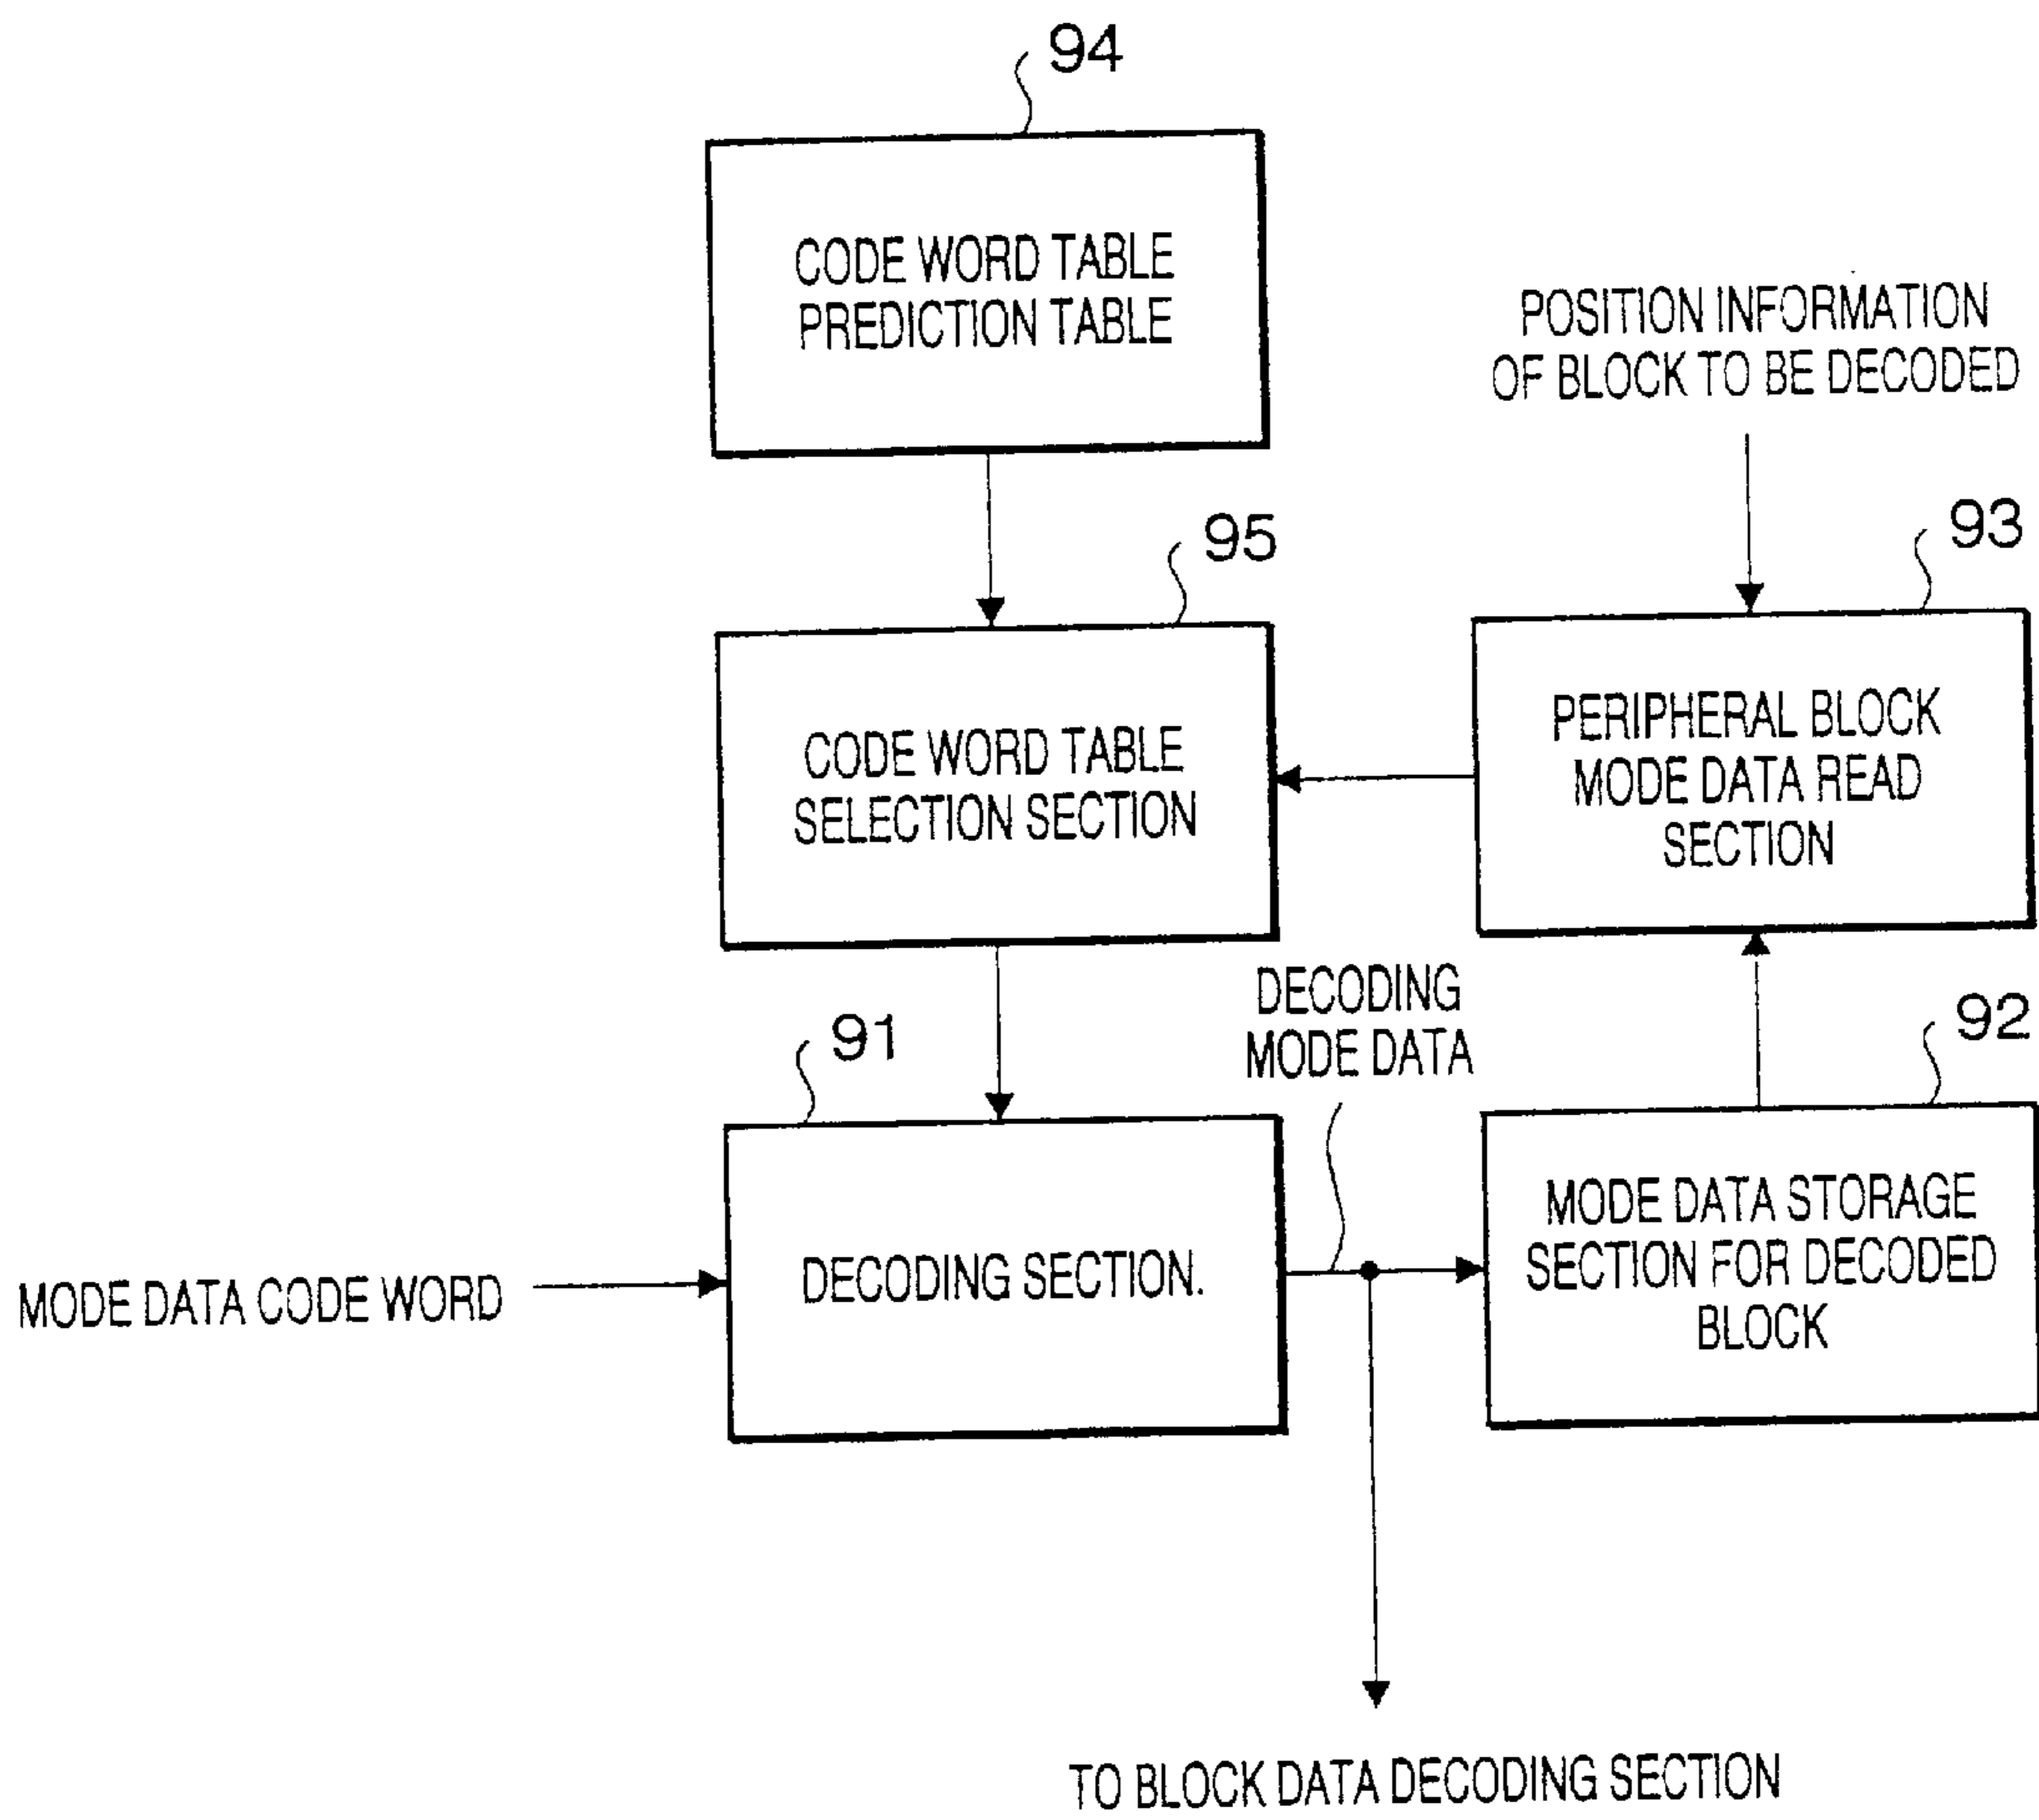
94

CODE WORD TABLE
PREDICTION TABLE

POSITION INFORMATION
OF BLOCK TO BE DECODED

95

93

CODE WORD TABLE
SELECTION SECTION

PERIPHERAL BLOCK
MODE DATA READ
SECTION

DECODING
MODE DATA

91

92

MODE DATA CODE WORD

DECODING SECTION.

MODE DATA STORAGE
SECTION FOR DECODED
BLOCK

TO BLOCK DATA DECODING SECTION